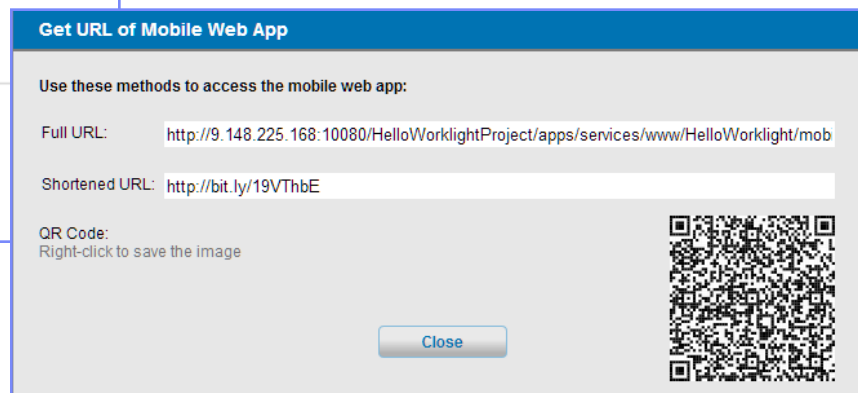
Get URL of Mobile Web App

Use these methods to access the mobile web app:

Full URL: http://9.148.225.168:10080/HelloWorklightProject/apps/services/www/HelloWorklight/mob

Shortened URL: http://bit.ly/19VThbE

QR Code:
Right-click to save the image

Close